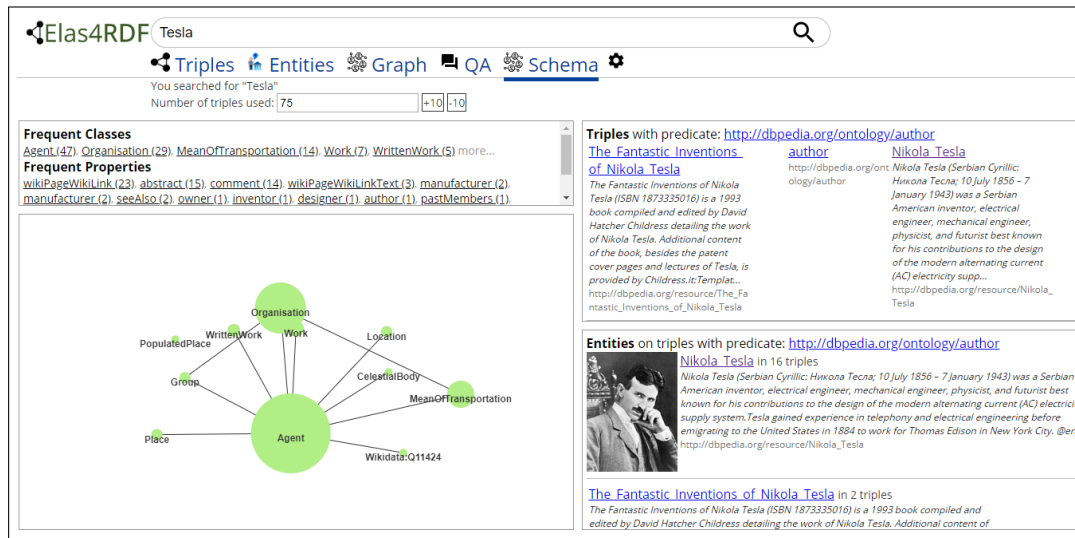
Elas4RDF Tesla

Triples Entities Graph QA Schema

You searched for "Tesla"
Number of triples used: 75 +10 -10

**Frequent Classes**
Agent (47), Organisation (29), MeanOfTransportation (14), Work (7), WrittenWork (5) more...
**Frequent Properties**
wikiPageWikiLink (23), abstract (15), comment (14), wikiPageWikiLinkText (3), manufacturer (2), manufacturer (2), seeAlso (2), owner (1), inventor (1), designer (1), author (1), pastMembers (1),

Organisation
WrittenWork
Work
Location
PopulatedPlace
Group
CelestialBody
MeanOfTransportation
Place
Agent
Wikidata:Q11424

**Triples** with predicate: http://dbpedia.org/ontology/author

The Fantastic Inventions of Nikola Tesla
The Fantastic Inventions of Nikola Tesla (ISBN 1873335016) is a 1993 book compiled and edited by David Hatcher Childress detailing the work of Nikola Tesla. Additional content of the book, besides the patent cover pages and lectures of Tesla, is provided by Childress.it:Templat...
http://dbpedia.org/resource/The_Fantastic_Inventions_of_Nikola_Tesla

author
http://dbpedia.org/ontology/author

Nikola Tesla
Nikola Tesla (Serbian Cyrillic: Никола Тесла; 10 July 1856 – 7 January 1943) was a Serbian American inventor, electrical engineer, mechanical engineer, physicist, and futurist best known for his contributions to the design of the modern alternating current (AC) electricity supp...
http://dbpedia.org/resource/Nikola_Tesla

**Entities** on triples with predicate: http://dbpedia.org/ontology/author

Nikola Tesla in 16 triples
Nikola Tesla (Serbian Cyrillic: Никола Тесла; 10 July 1856 – 7 January 1943) was a Serbian American inventor, electrical engineer, mechanical engineer, physicist, and futurist best known for his contributions to the design of the modern alternating current (AC) electrici supply system.Tesla gained experience in telephony and electrical engineering before emigrating to the United States in 1884 to work for Thomas Edison in New York City. @er
http://dbpedia.org/resource/Nikola_Tesla

The Fantastic Inventions of Nikola Tesla in 2 triples
The Fantastic Inventions of Nikola Tesla (ISBN 1873335016) is a 1993 book compiled and edited by David Hatcher Childress detailing the work of Nikola Tesla. Additional content of